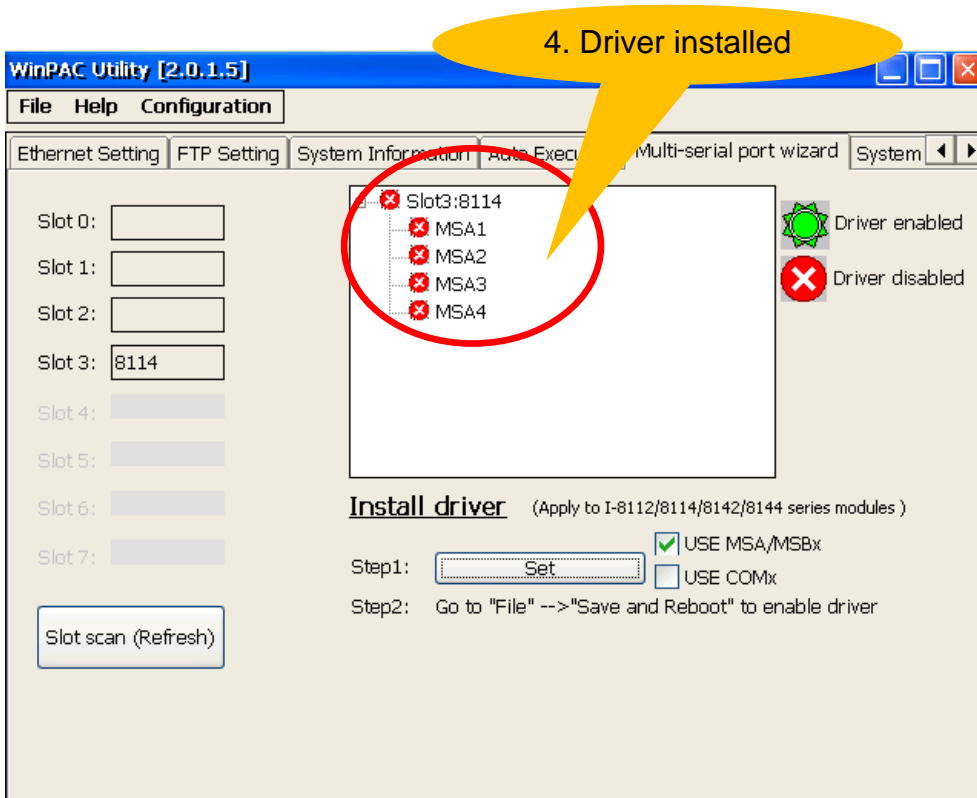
4. Driver installed

WinPAC Utility [2.0.1.5]

File Help Configuration

Ethernet Setting FTP Setting System Information Auto Execu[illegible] Multi-serial port wizard System

Slot 0:
Slot 1:
Slot 2:
Slot 3: 8114
Slot 4:
Slot 5:
Slot 6:
Slot 7:

Slot scan (Refresh)

Slot3:8114
MSA1
MSA2
MSA3
MSA4

Driver enabled
Driver disabled

Install driver (Apply to I-8112/8114/8142/8144 series modules )

Step1: Set
USE MSA/MSBx
USE COMx

Step2: Go to "File" -->"Save and Reboot" to enable driver